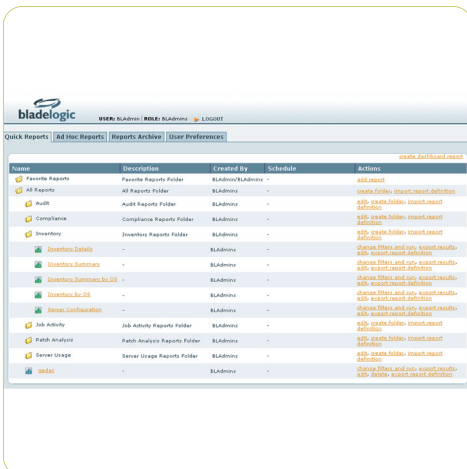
bladelogic

USER: BLAdmin | ROLE: BLAdmins LOGOUT

Quick Reports | Ad Hoc Reports | Reports Archive | User Preferences

create dashboard report

| Name | Description | Created By | Schedule | Actions |
|---|---|---|---|---|
| Favorite Reports | Favorite Reports Folder | BLAdmin/BLAdmins | - | add report |
| All Reports | All Reports Folder | BLAdmins | - | create folder, import report definition |
| Audit | Audit Reports Folder | BLAdmins | - | edit, create folder, import report definition |
| Compliance | Compliance Reports Folder | BLAdmins | - | edit, create folder, import report definition |
| Inventory | Inventory Reports Folder | BLAdmins | - | edit, create folder, import report definition |
| Inventory Details | - | BLAdmins | - | change filters and run, export results, edit, export report definition |
| Inventory Summary | - | BLAdmins | - | change filters and run, export results, edit, export report definition |
| Inventory Summary by OS | - | BLAdmins | - | change filters and run, export results, edit, export report definition |
| Inventory by OS | - | BLAdmins | - | change filters and run, export results, edit, export report definition |
| Server Configuration | - | BLAdmins | - | change filters and run, export results, edit, export report definition |
| Job Activity | Job Activity Reports Folder | BLAdmins | - | edit, create folder, import report definition |
| Patch Analysis | Patch Analysis Reports Folder | BLAdmins | - | edit, create folder, import report definition |
| Server Usage | Server Usage Reports Folder | BLAdmins | - | edit, create folder, import report definition |
| sadas | - | BLAdmins | - | change filters and run, export results, edit, delete, export report definition |